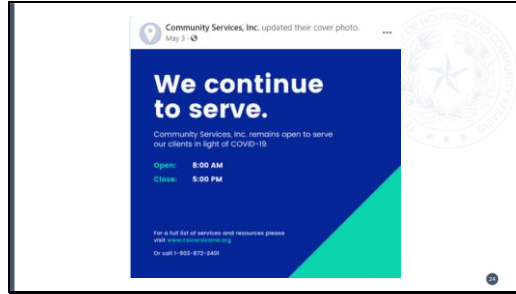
Community Services, Inc. updated their cover photo.
May 3 ·

We continue to serve.

Community Services, Inc. remains open to serve our clients in light of COVID-19.

Open: 8:00 AM
Close: 5:00 PM

For a full list of services and resources please visit www.csicorsicana.org

Or call 1-903-872-2401

24